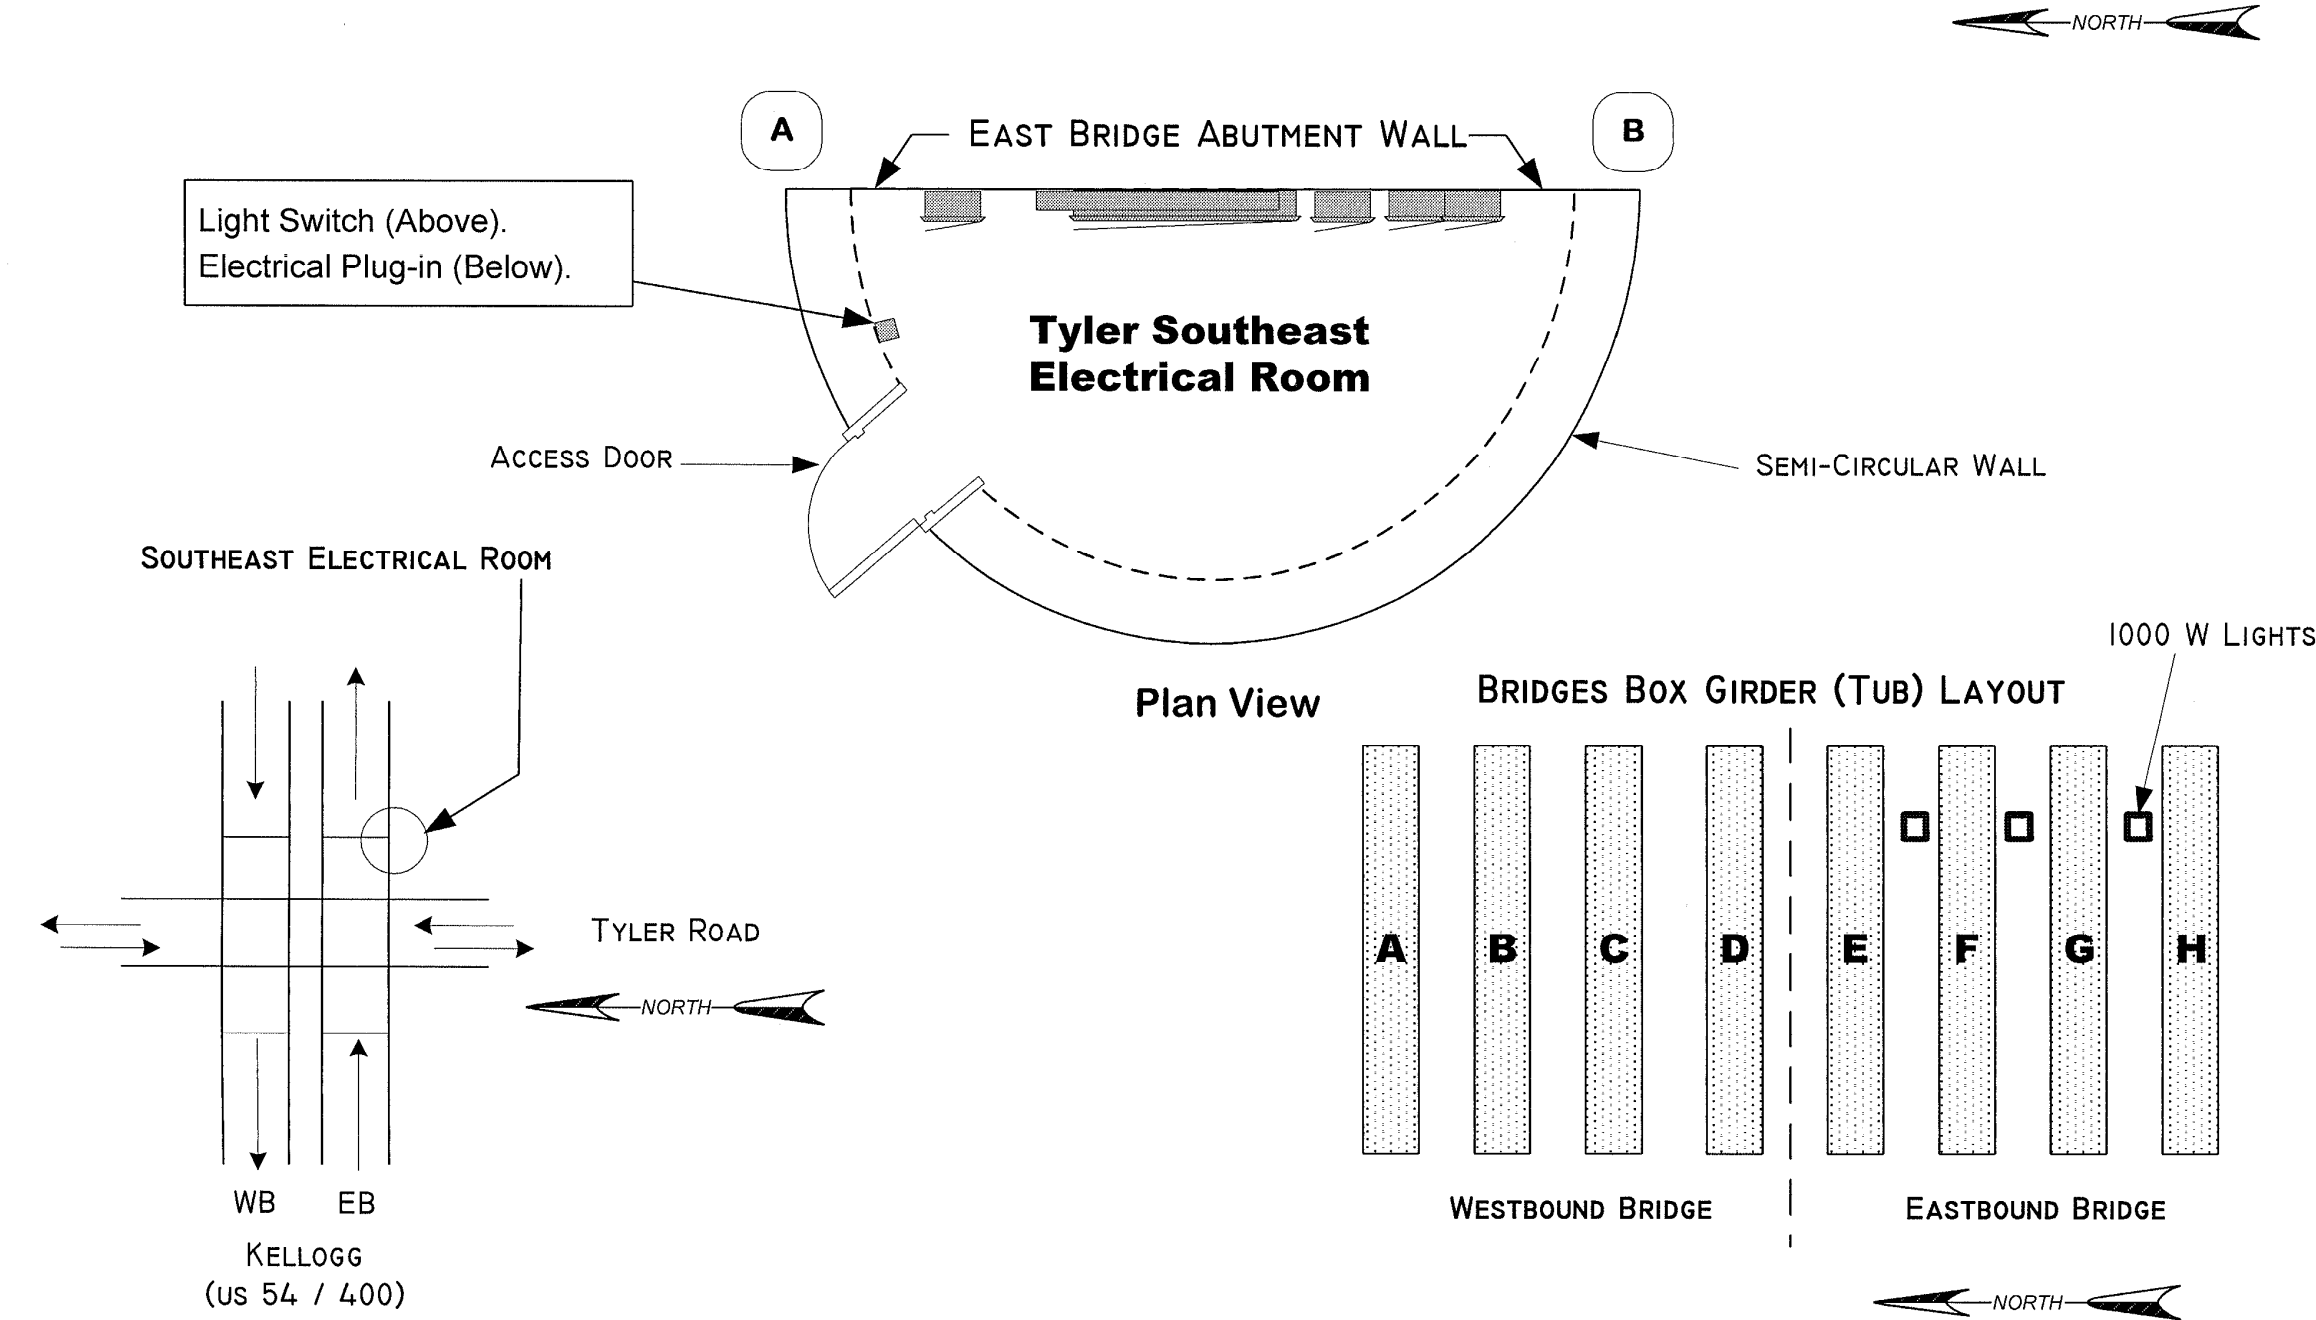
NORTH

A

EAST BRIDGE ABUTMENT WALL

B

Light Switch (Above).
Electrical Plug-in (Below).

Tyler Southeast Electrical Room

ACCESS DOOR

SEMI-CIRCULAR WALL

SOUTHEAST ELECTRICAL ROOM

Plan View

1000 W LIGHTS

BRIDGES BOX GIRDER (TUB) LAYOUT

TYLER ROAD

NORTH

A B C D E F G H

WESTBOUND BRIDGE

EASTBOUND BRIDGE

WB EB

KELLOGG
(US 54 / 400)

NORTH